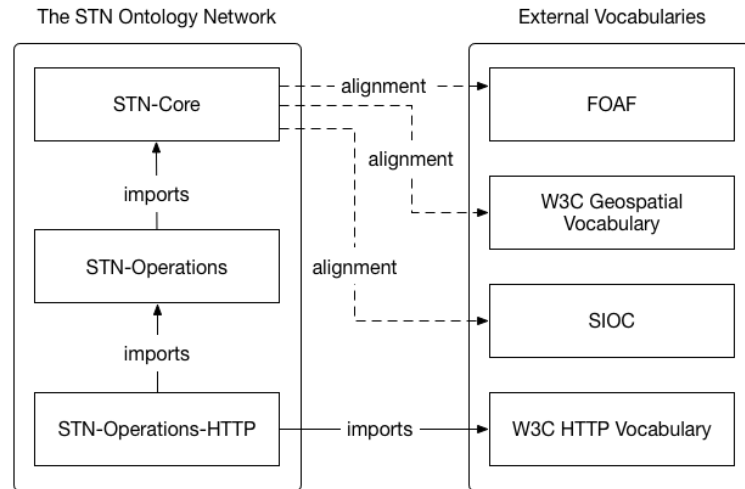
The STN Ontology Network

External Vocabularies

STN-Core

imports

STN-Operations

imports

STN-Operations-HTTP

alignment

alignment

alignment

imports

FOAF

W3C Geospatial Vocabulary

SIOC

W3C HTTP Vocabulary